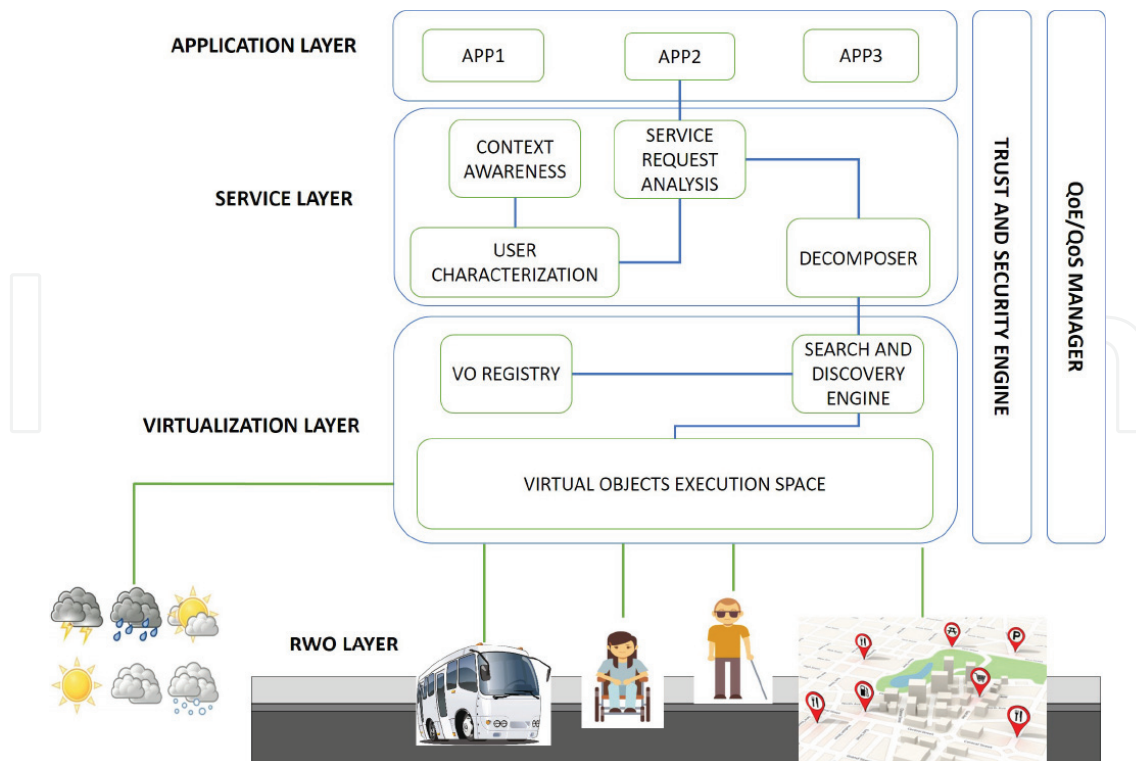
APPLICATION LAYER

APP1

APP2

APP3

SERVICE LAYER

CONTEXT AWARENESS

SERVICE REQUEST ANALYSIS

USER CHARACTERIZATION

DECOMPOSER

VIRTUALIZATION LAYER

VO REGISTRY

SEARCH AND DISCOVERY ENGINE

VIRTUAL OBJECTS EXECUTION SPACE

TRUST AND SECURITY ENGINE

QoE/QoS MANAGER

RWO LAYER